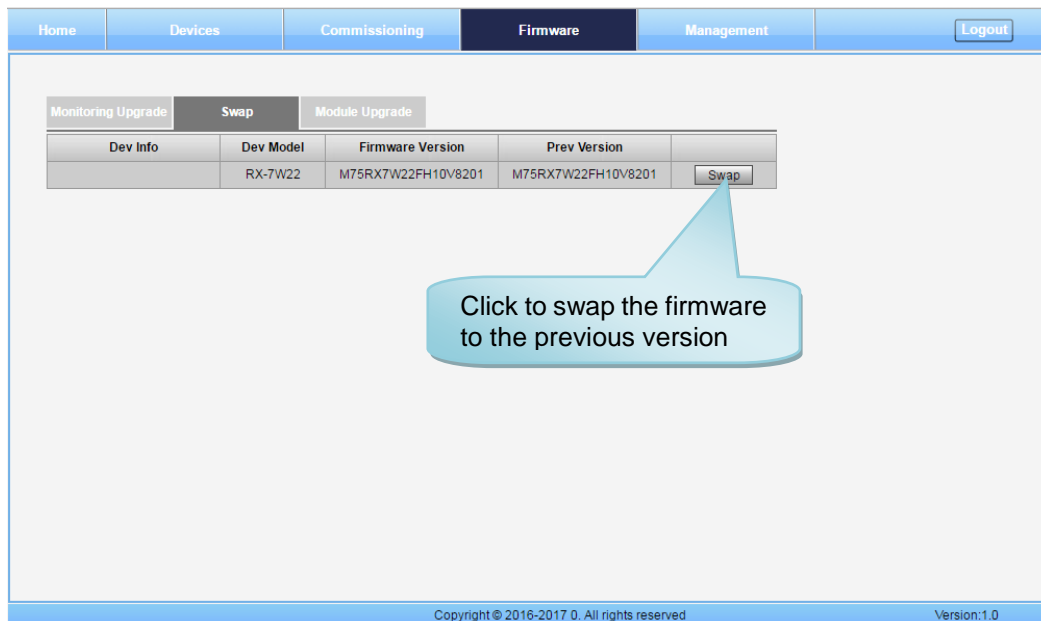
Home Devices Commissioning Firmware Management Logout

Monitoring Upgrade Swap Module Upgrade

| Dev Info | Dev Model | Firmware Version | Prev Version | |
|---|---|---|---|---|
| | RX-7W22 | M75RX7W22FH10V8201 | M75RX7W22FH10V8201 | Swap |

Click to swap the firmware to the previous version

Copyright © 2016-2017 0. All rights reserved

Version:1.0